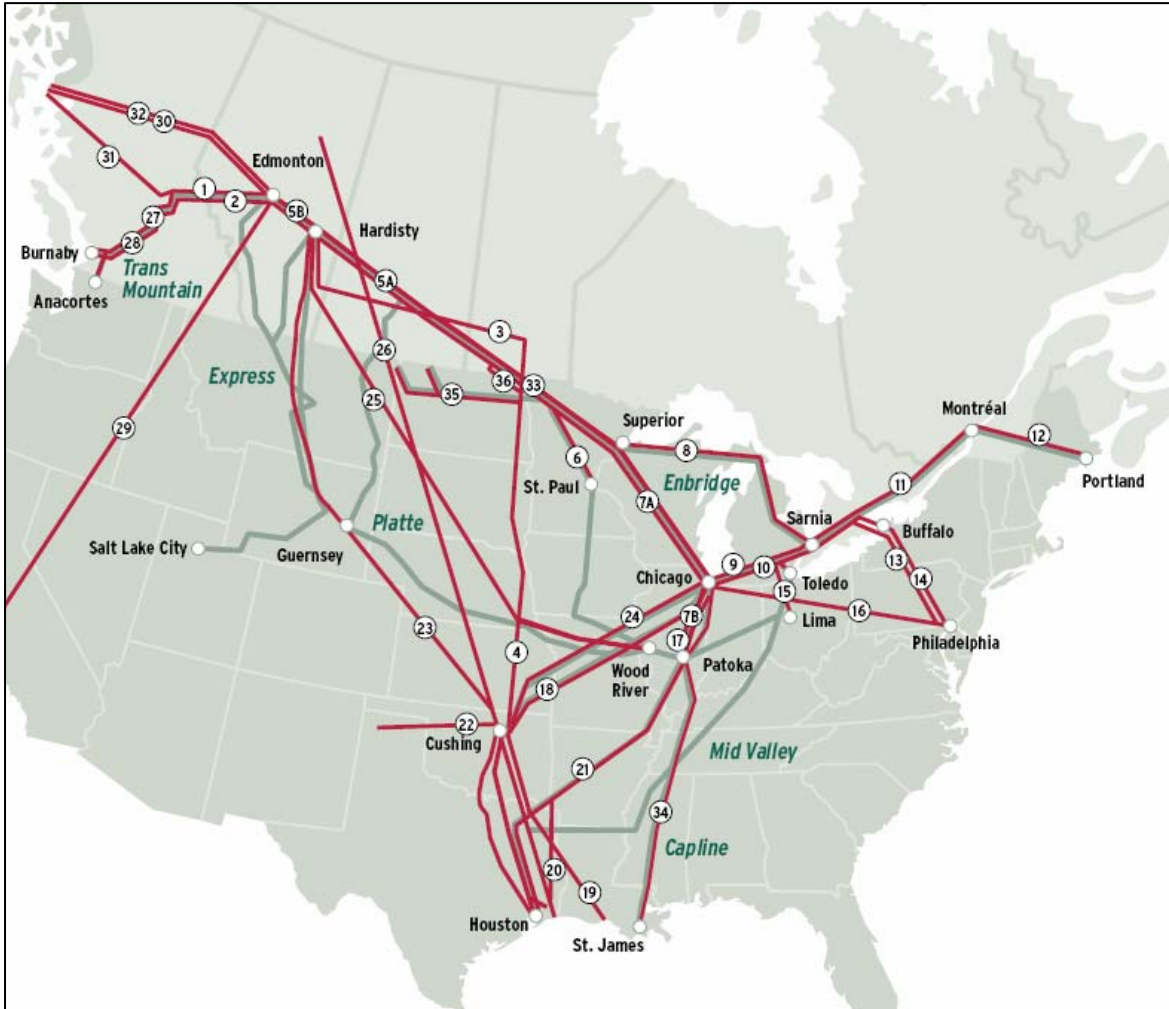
32
30
31
Edmonton
1
2
5B
27
Hardisty
28
Burnaby
Trans Mountain
Anacortes
5A
3
26
Express
25
36
33
35
29
Superior
8
Montréal
12
6
St. Paul
Enbridge
7A
11
Portland
Sarnia
Buffalo
Platte
Salt Lake City
Guernsey
9
10
13
Chicago
Toledo
14
15
24
7B
Lima
16
23
Philadelphia
17
4
Wood River
Patoka
18
22
Cushing
Mid Valley
21
34
Capline
20
19
Houston
St. James